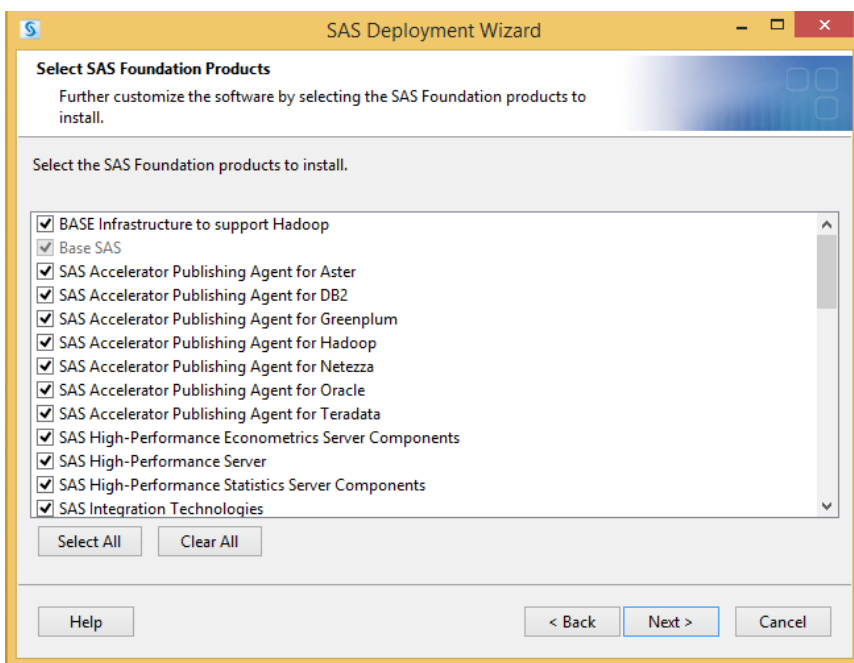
SAS Deployment Wizard

Select SAS Foundation Products
Further customize the software by selecting the SAS Foundation products to install.

Select the SAS Foundation products to install.

BASE Infrastructure to support Hadoop
Base SAS
SAS Accelerator Publishing Agent for Aster
SAS Accelerator Publishing Agent for DB2
SAS Accelerator Publishing Agent for Greenplum
SAS Accelerator Publishing Agent for Hadoop
SAS Accelerator Publishing Agent for Netezza
SAS Accelerator Publishing Agent for Oracle
SAS Accelerator Publishing Agent for Teradata
SAS High-Performance Econometrics Server Components
SAS High-Performance Server
SAS High-Performance Statistics Server Components
SAS Integration Technologies

Select All
Clear All

Help
< Back
Next >
Cancel